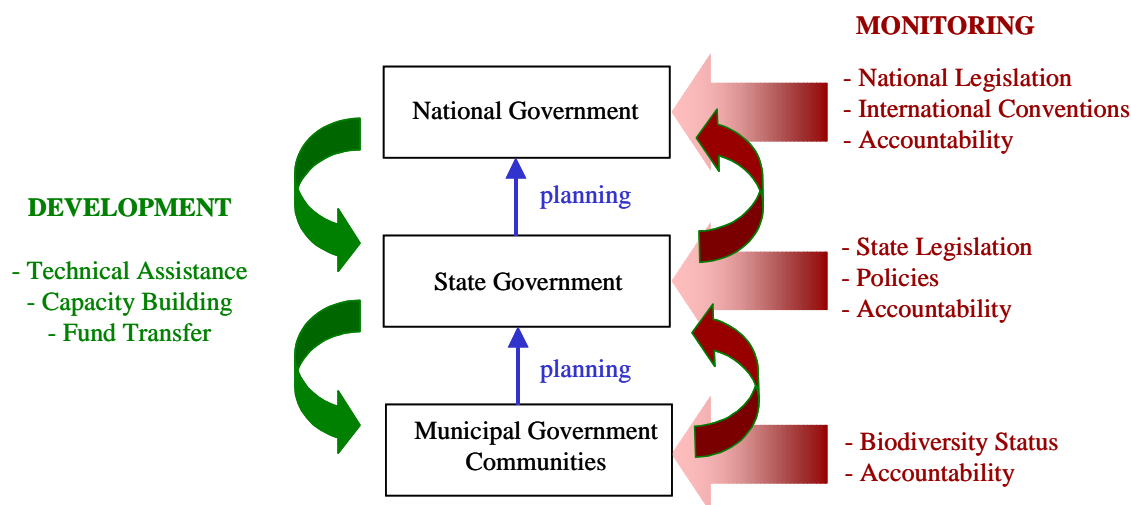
MONITORING

- National Legislation
- International Conventions
- Accountability

National Government

planning

DEVELOPMENT

- Technical Assistance
- Capacity Building
- Fund Transfer

State Government

- State Legislation
- Policies
- Accountability

planning

Municipal Government
Communities

- Biodiversity Status
- Accountability